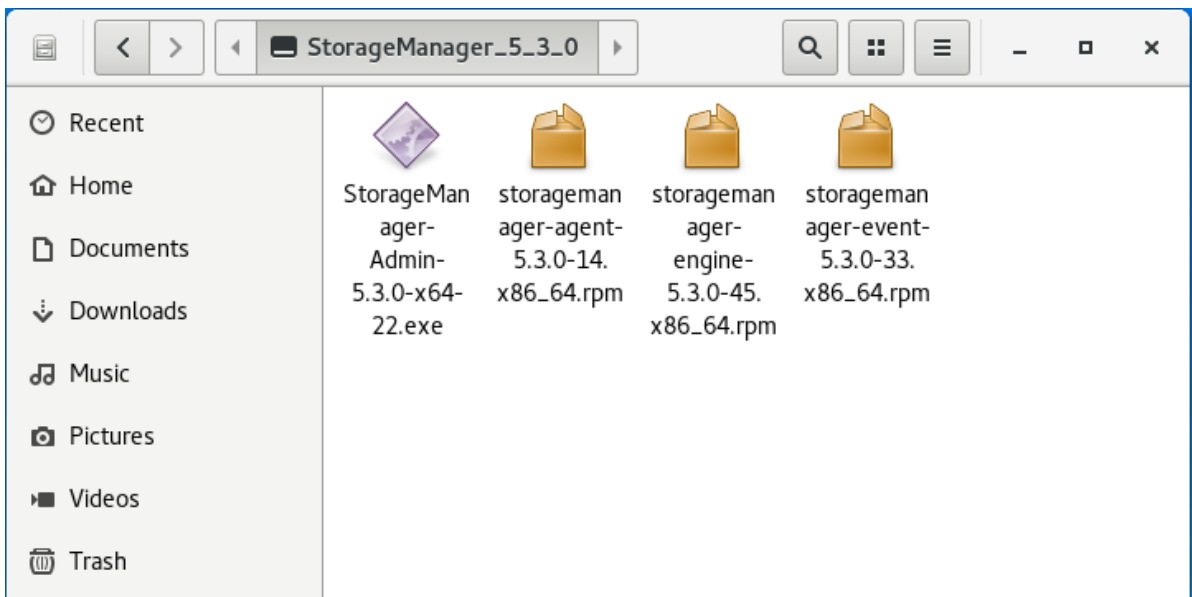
StorageManager_5_3_0

Recent
Home
Documents
Downloads
Music
Pictures
Videos
Trash

StorageManager-Admin-5.3.0-x64-22.exe
storagemanager-agent-5.3.0-14.x86_64.rpm
storagemanager-engine-5.3.0-45.x86_64.rpm
storagemanager-event-5.3.0-33.x86_64.rpm